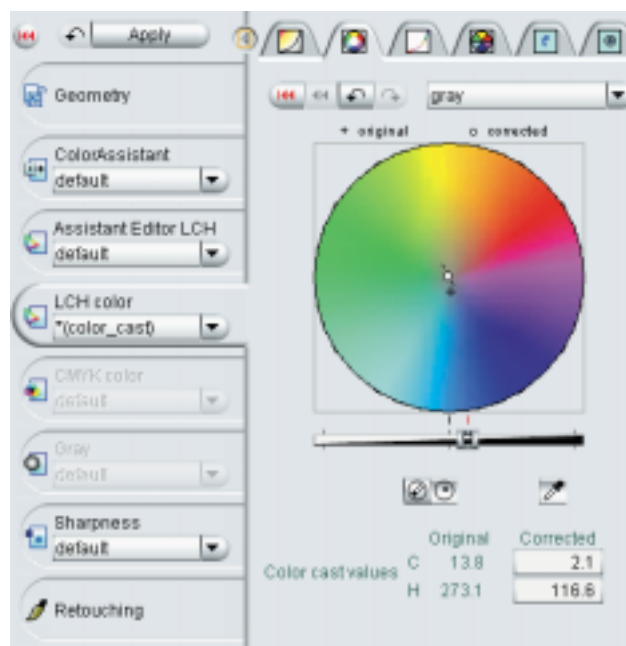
Apply

Geometry

ColorAssistant
default

Assistant Editor LCH
default

LCH color
*(color_cast)

CMYK color
default

Gray
default

Sharpness
default

Retouching

gray

+ original o corrected

| | | Original | Corrected |
|---|---|---|---|
| Color cast values | C | 13.8 | 2.1 |
| | H | 273.1 | 116.6 |